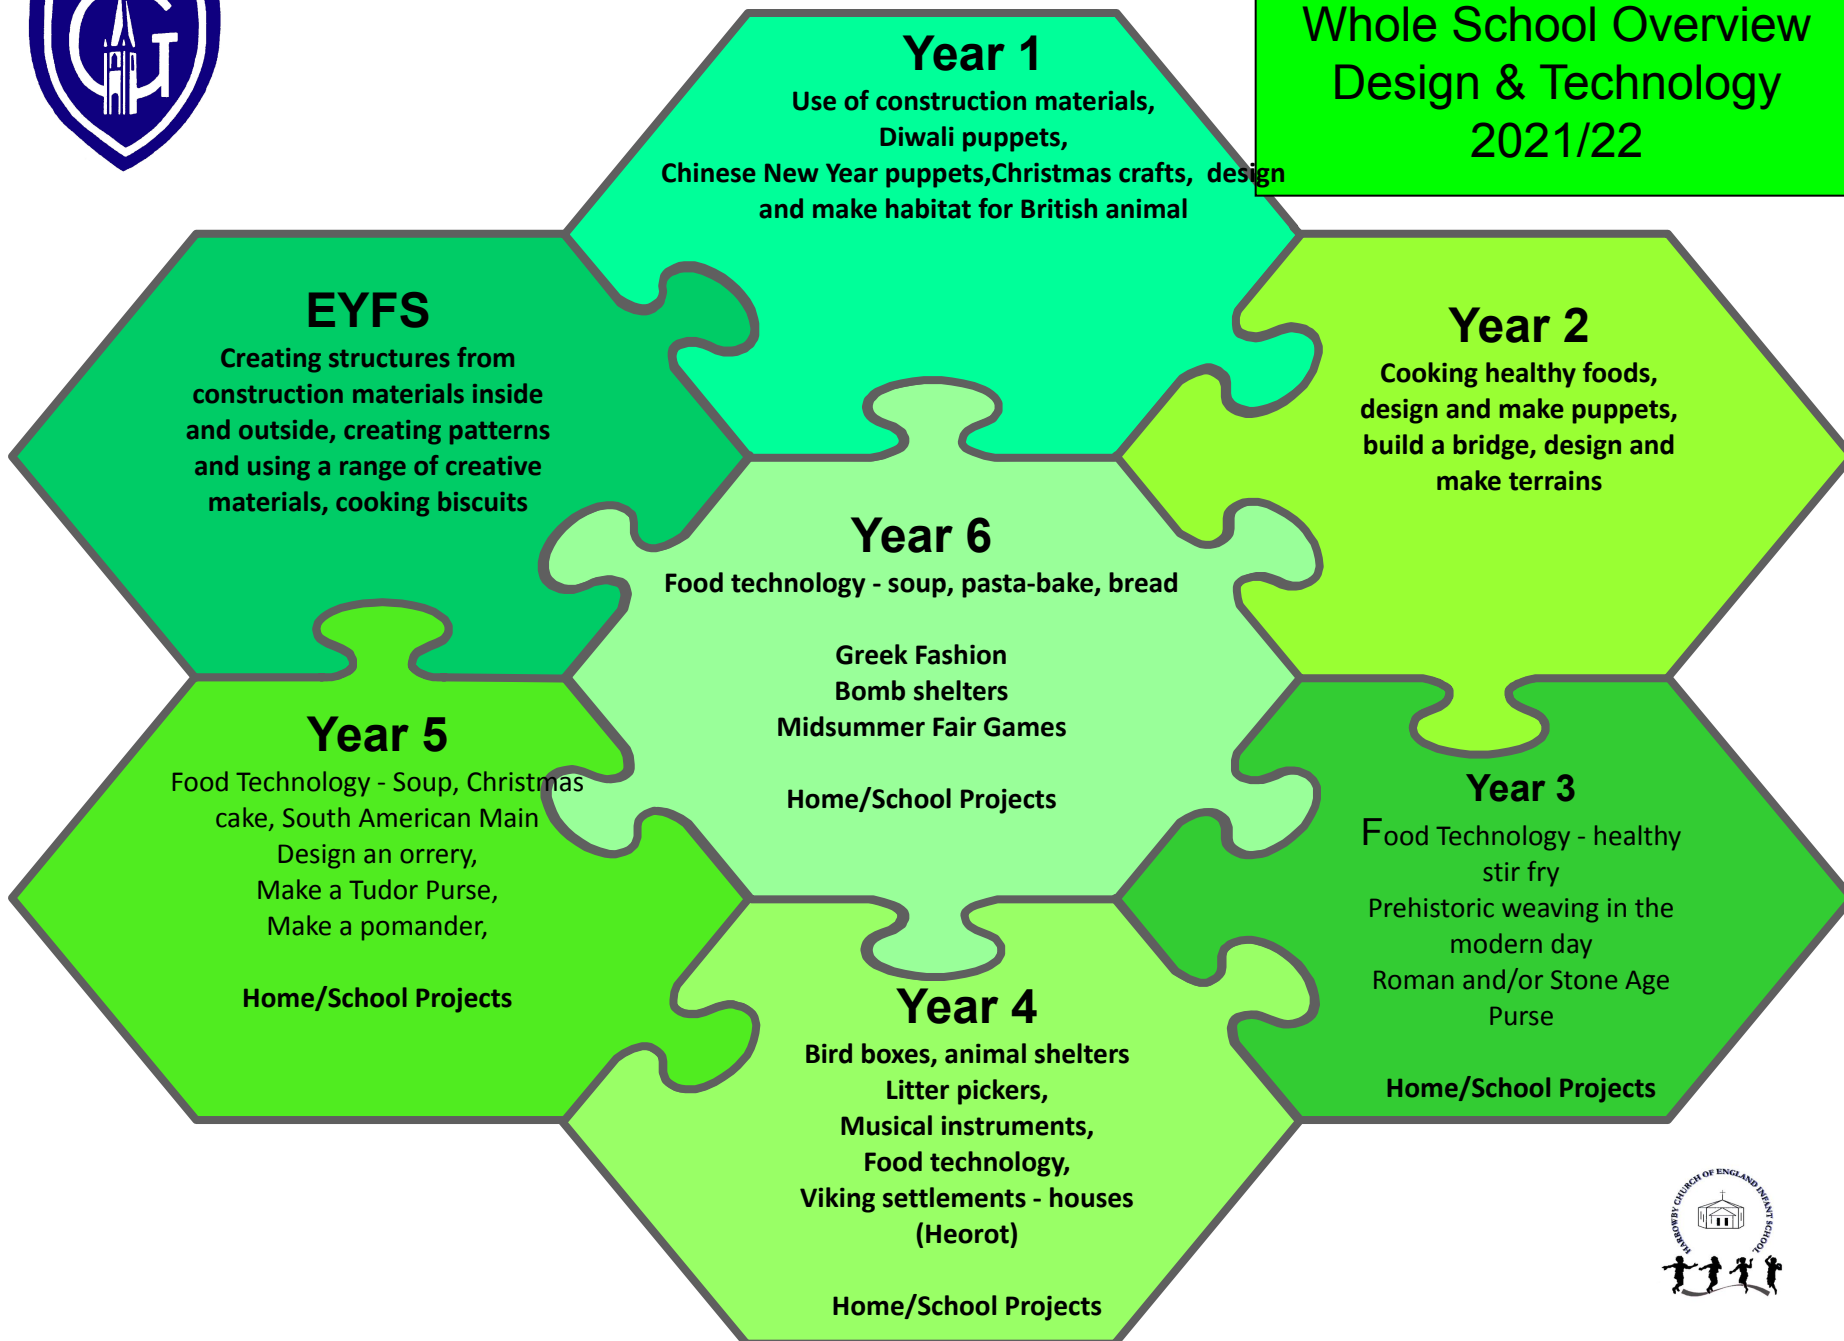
Whole School Overview
Design & Technology
2021/22

Year 1
Use of construction materials,
Diwali puppets,
Chinese New Year puppets,Christmas crafts, design and make habitat for British animal

EYFS
Creating structures from construction materials inside and outside, creating patterns and using a range of creative materials, cooking biscuits

Year 2
Cooking healthy foods, design and make puppets, build a bridge, design and make terrains

Year 6
Food technology - soup, pasta-bake, bread

Greek Fashion
Bomb shelters
Midsummer Fair Games

Home/School Projects

Year 5
Food Technology - Soup, Christmas cake, South American Main
Design an orrery,
Make a Tudor Purse,
Make a pomander,

Home/School Projects

Year 3
Food Technology - healthy stir fry
Prehistoric weaving in the modern day
Roman and/or Stone Age Purse

Home/School Projects

Year 4
Bird boxes, animal shelters
Litter pickers,
Musical instruments,
Food technology,
Viking settlements - houses (Heorot)

Home/School Projects

HARROWBY CHURCH OF ENGLAND INFANT SCHOOL